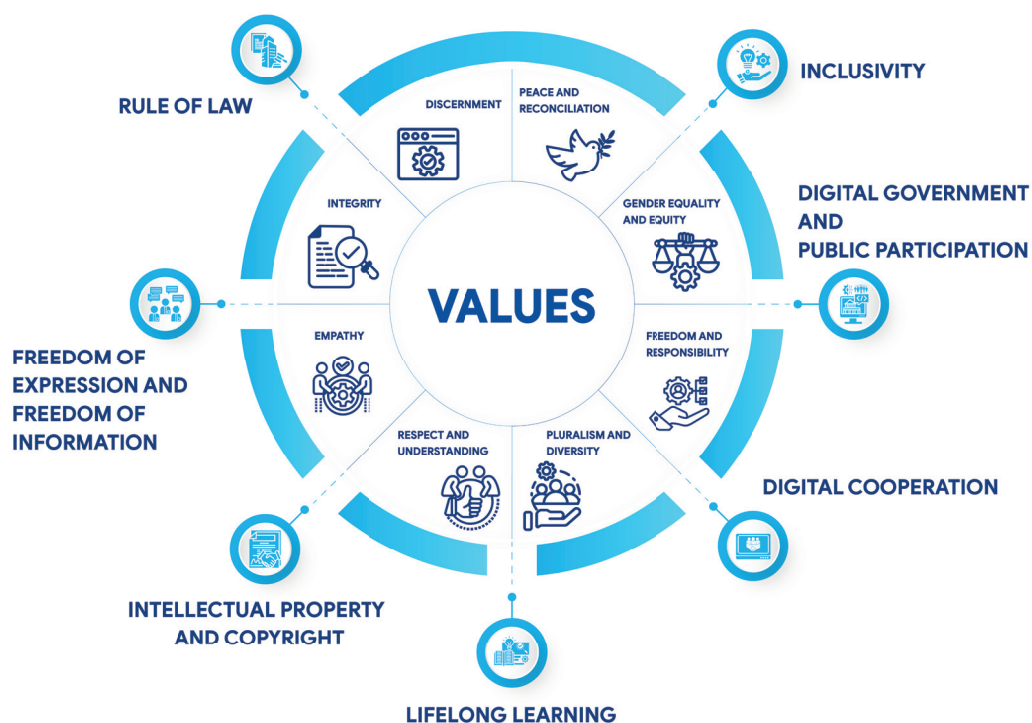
VALUES

DISCERNMENT

PEACE AND RECONCILIATION

GENDER EQUALITY AND EQUITY

FREEDOM AND RESPONSIBILITY

PLURALISM AND DIVERSITY

RESPECT AND UNDERSTANDING

EMPATHY

INTEGRITY

RULE OF LAW

INCLUSIVITY

DIGITAL GOVERNMENT AND PUBLIC PARTICIPATION

DIGITAL COOPERATION

LIFELONG LEARNING

INTELLECTUAL PROPERTY AND COPYRIGHT

FREEDOM OF EXPRESSION AND FREEDOM OF INFORMATION